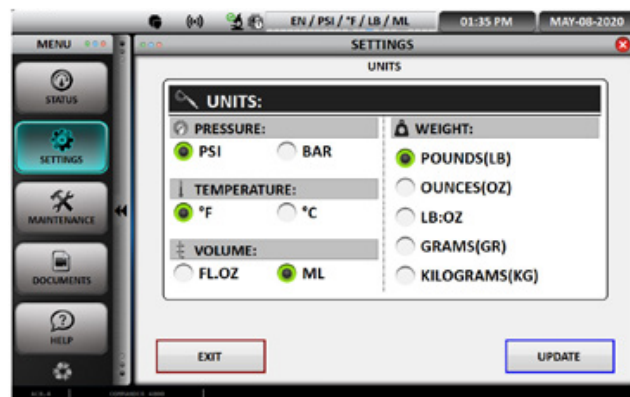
EN / PSI / °F / LB / ML
01:35 PM
MAY-08-2020

MENU
SETTINGS
UNITS

STATUS
SETTINGS
MAINTENANCE
DOCUMENTS
HELP

UNITS:

PRESSURE:
PSI
BAR

TEMPERATURE:
°F
°C

VOLUME:
FL.OZ
ML

WEIGHT:
POUNDS(LB)
OUNCES(OZ)
LB:OZ
GRAMS(GR)
KILOGRAMS(KG)

EXIT
UPDATE